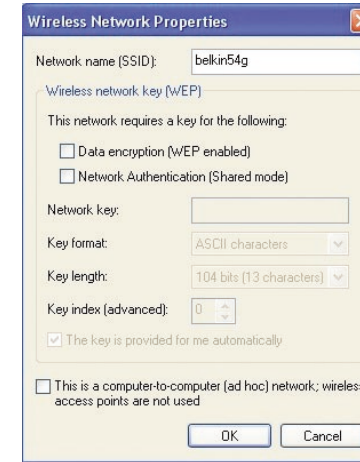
Wireless Network Properties

Network name (SSID): belkin54g

Wireless network key (WEP)

This network requires a key for the following:

Data encryption (WEP enabled)

Network Authentication (Shared mode)

Network key:

Key format: ASCII characters

Key length: 104 bits (13 characters)

Key index (advanced): 0

The key is provided for me automatically

This is a computer-to-computer (ad hoc) network; wireless access points are not used

OK Cancel